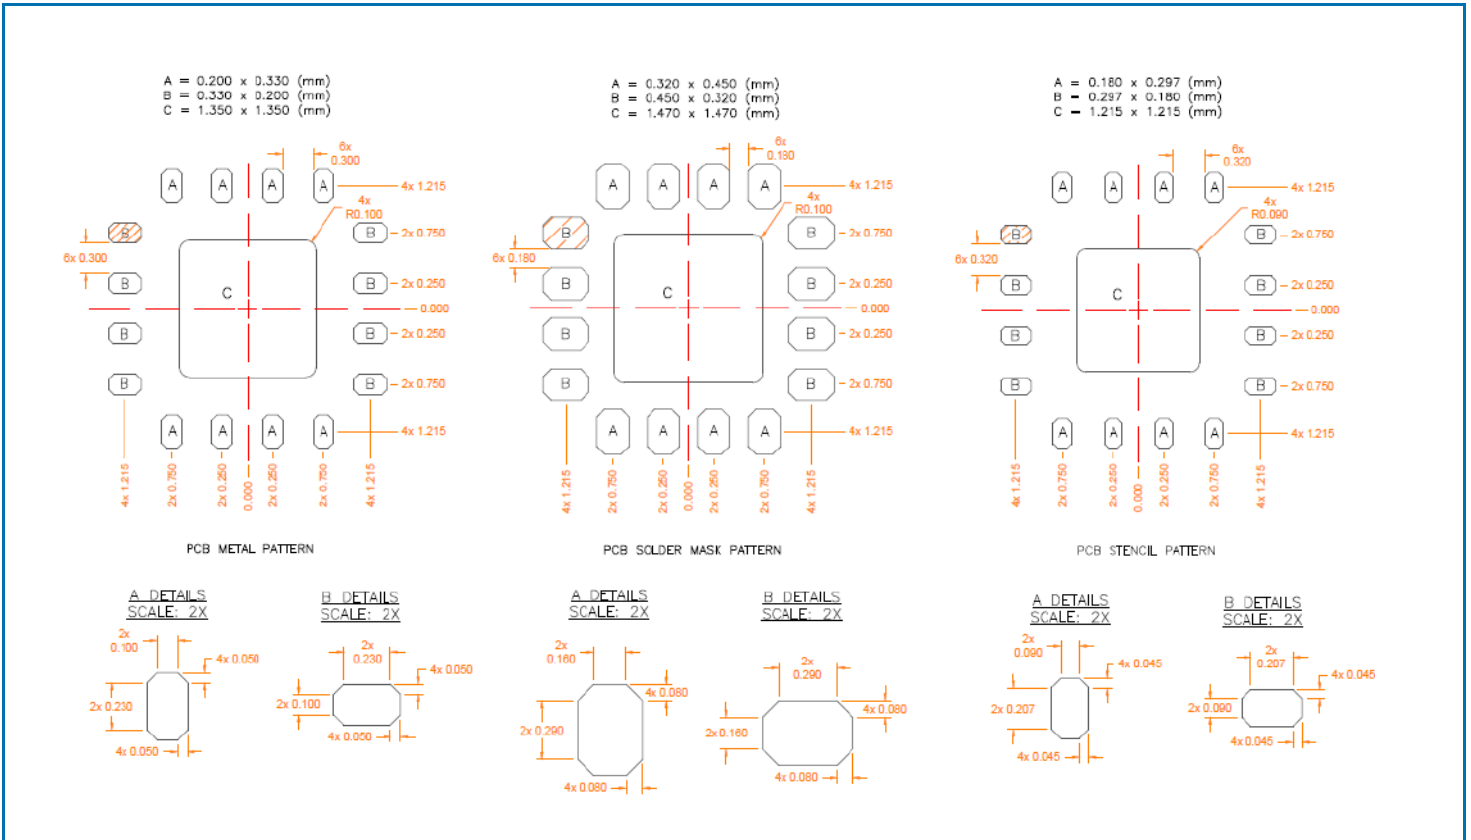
A = 0.200 x 0.330 (mm)
B = 0.330 x 0.200 (mm)
C = 1.350 x 1.350 (mm)

6x 0.300
4x 1.215
4x R0.100
2x 0.750
6x 0.300
2x 0.250
0.000
2x 0.250
2x 0.750
4x 1.215
A A A A
B B B B
C
B B B B
A A A A
4x 1.215
2x 0.750
2x 0.250
0.000
2x 0.250
2x 0.750
4x 1.215

PCB METAL PATTERN

A = 0.320 x 0.450 (mm)
B = 0.450 x 0.320 (mm)
C = 1.470 x 1.470 (mm)

6x 0.180
4x 1.215
4x R0.100
2x 0.750
6x 0.180
2x 0.250
0.000
2x 0.250
2x 0.750
4x 1.215
A A A A
B B B B
C
B B B B
A A A A
4x 1.215
2x 0.750
2x 0.250
0.000
2x 0.250
2x 0.750
4x 1.215

PCB SOLDER MASK PATTERN

A = 0.180 x 0.297 (mm)
B = 0.297 x 0.180 (mm)
C = 1.215 x 1.215 (mm)

6x 0.320
4x 1.215
4x R0.090
2x 0.750
6x 0.320
2x 0.250
0.000
2x 0.250
2x 0.750
4x 1.215
A A A A
B B B B
C
B B B B
A A A A
4x 1.215
2x 0.750
2x 0.250
0.000
2x 0.250
2x 0.750
4x 1.215

PCB STENCIL PATTERN

A DETAILS
SCALE: 2X
2x 0.100
4x 0.050
2x 0.230
4x 0.050

B DETAILS
SCALE: 2X
2x 0.230
4x 0.050
2x 0.100
4x 0.050

A DETAILS
SCALE: 2X
2x 0.160
4x 0.080
2x 0.290
4x 0.080

B DETAILS
SCALE: 2X
2x 0.290
4x 0.080
2x 0.160
4x 0.080

A DETAILS
SCALE: 2X
2x 0.090
4x 0.045
2x 0.207
4x 0.045

B DETAILS
SCALE: 2X
2x 0.207
4x 0.045
2x 0.090
4x 0.045